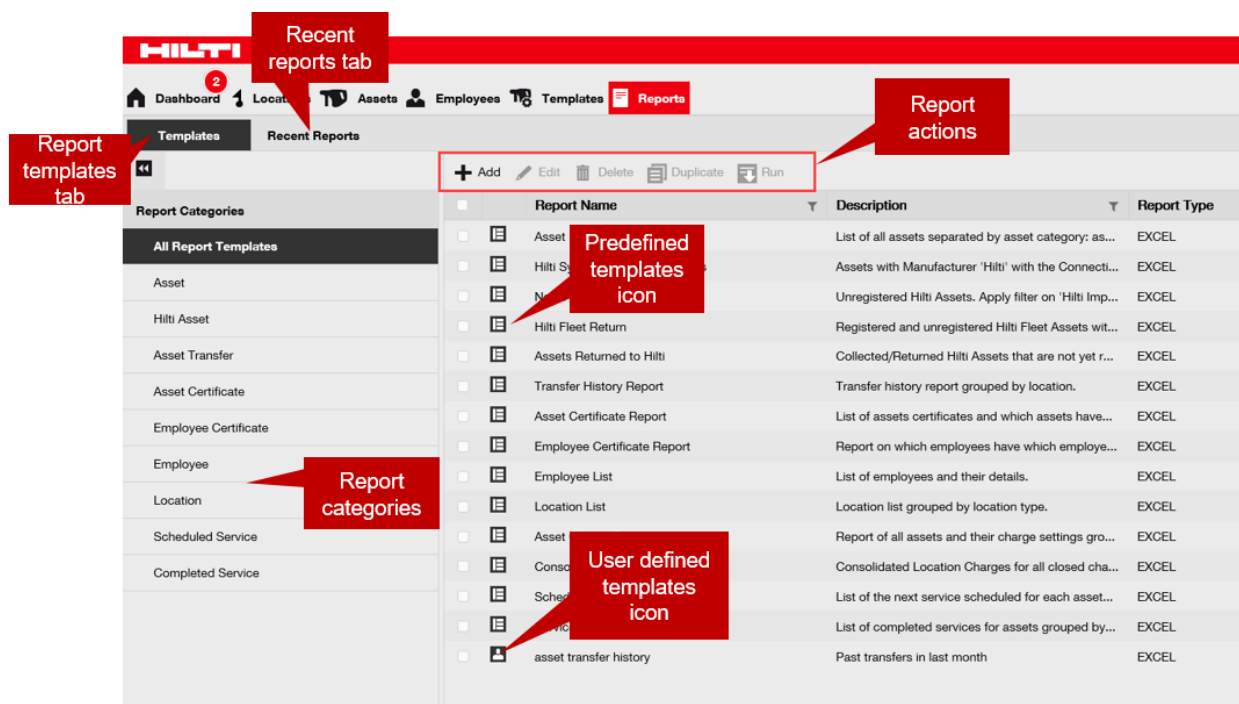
HILTI

Recent reports tab

Dashboard 2 Locat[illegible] Assets Employees Templates Reports

Report templates tab

Templates Recent Reports

Report actions

+ Add Edit Delete Duplicate Run

Report Categories

All Report Templates
Asset
Hilti Asset
Asset Transfer
Asset Certificate
Employee Certificate
Employee
Location
Scheduled Service
Completed Service

Report categories

Predefined templates icon

User defined templates icon

| | | Report Name | Description | Report Type |
|---|---|---|---|---|
| | | Asset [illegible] | List of all assets separated by asset category: as... | EXCEL |
| | | Hilti Sy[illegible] | Assets with Manufacturer 'Hilti' with the Connecti... | EXCEL |
| | | N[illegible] | Unregistered Hilti Assets. Apply filter on 'Hilti Imp... | EXCEL |
| | | Hilti Fleet Return | Registered and unregistered Hilti Fleet Assets wit... | EXCEL |
| | | Assets Returned to Hilti | Collected/Returned Hilti Assets that are not yet r... | EXCEL |
| | | Transfer History Report | Transfer history report grouped by location. | EXCEL |
| | | Asset Certificate Report | List of assets certificates and which assets have... | EXCEL |
| | | Employee Certificate Report | Report on which employees have which employe... | EXCEL |
| | | Employee List | List of employees and their details. | EXCEL |
| | | Location List | Location list grouped by location type. | EXCEL |
| | | Asset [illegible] | Report of all assets and their charge settings gro... | EXCEL |
| | | Conso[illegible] | Consolidated Location Charges for all closed cha... | EXCEL |
| | | Sched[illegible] | List of the next service scheduled for each asset... | EXCEL |
| | | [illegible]vic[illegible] | List of completed services for assets grouped by... | EXCEL |
| | | asset transfer history | Past transfers in last month | EXCEL |